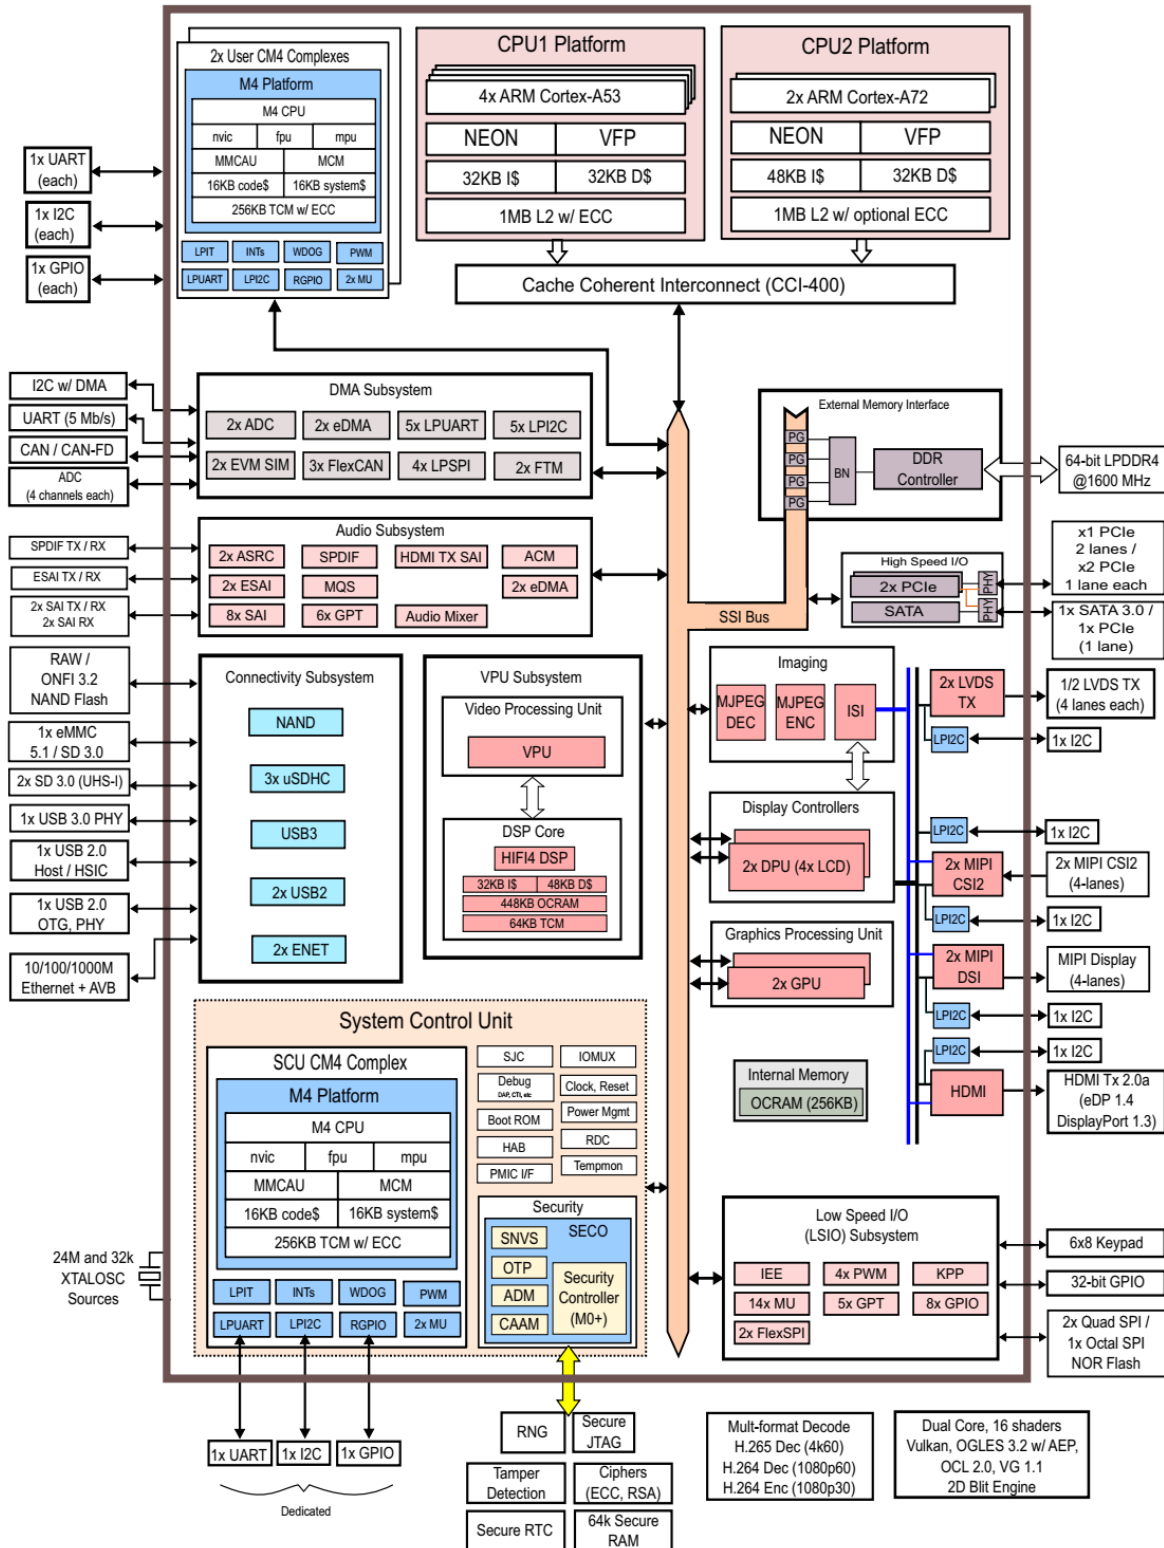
2x User CM4 Complexes
M4 Platform
M4 CPU
nvic | fpu | mpu
MMCAU | MCM
16KB code$ | 16KB system$
256KB TCM w/ ECC
LPIT | INTs | WDOG | PWM
LPUART | LPI2C | RGPIO | 2x MU

1x UART (each)
1x I2C (each)
1x GPIO (each)

CPU1 Platform
4x ARM Cortex-A53
NEON | VFP
32KB I$ | 32KB D$
1MB L2 w/ ECC

CPU2 Platform
2x ARM Cortex-A72
NEON | VFP
48KB I$ | 32KB D$
1MB L2 w/ optional ECC

Cache Coherent Interconnect (CCI-400)

I2C w/ DMA
UART (5 Mb/s)
CAN / CAN-FD
ADC (4 channels each)

DMA Subsystem
2x ADC | 2x eDMA | 5x LPUART | 5x LPI2C
2x EVM SIM | 3x FlexCAN | 4x LPSPI | 2x FTM

External Memory Interface
PG
PG
PG
PG
BN
DDR Controller
64-bit LPDDR4 @1600 MHz

SPDIF TX / RX
ESAI TX / RX
2x SAI TX / RX 2x SAI RX

Audio Subsystem
2x ASRC | SPDIF | HDMI TX SAI | ACM
2x ESAI | MQS | 2x eDMA
8x SAI | 6x GPT | Audio Mixer

High Speed I/O
2x PCIe
SATA
PHY
PHY
x1 PCIe 2 lanes / x2 PCIe 1 lane each
1x SATA 3.0 / 1x PCIe (1 lane)

SSI Bus

RAW / ONFI 3.2 NAND Flash
1x eMMC 5.1 / SD 3.0
2x SD 3.0 (UHS-I)
1x USB 3.0 PHY
1x USB 2.0 Host / HSIC
1x USB 2.0 OTG, PHY
10/100/1000M Ethernet + AVB

Connectivity Subsystem
NAND
3x uSDHC
USB3
2x USB2
2x ENET

VPU Subsystem
Video Processing Unit
VPU
DSP Core
HIFI4 DSP
32KB I$ | 48KB D$
448KB OCRAM
64KB TCM

Imaging
MJPEG DEC
MJPEG ENC
ISI

2x LVDS TX
1/2 LVDS TX (4 lanes each)
LPI2C
1x I2C

Display Controllers
2x DPU (4x LCD)
LPI2C
1x I2C
2x MIPI CSI2
2x MIPI CSI2 (4-lanes)
LPI2C
1x I2C

Graphics Processing Unit
2x GPU
2x MIPI DSI
MIPI Display (4-lanes)
LPI2C
1x I2C
LPI2C
1x I2C

Internal Memory
OCRAM (256KB)

HDMI
HDMI Tx 2.0a (eDP 1.4 DisplayPort 1.3)

System Control Unit
SCU CM4 Complex
M4 Platform
M4 CPU
nvic | fpu | mpu
MMCAU | MCM
16KB code$ | 16KB system$
256KB TCM w/ ECC
LPIT | INTs | WDOG | PWM
LPUART | LPI2C | RGPIO | 2x MU

SJC | IOMUX
Debug DAP, CTI, etc | Clock, Reset
Boot ROM | Power Mgmt
HAB | RDC
PMIC I/F | Tempmon

Security
SNVS | SECO
OTP
ADM
CAAM
Security Controller (M0+)

24M and 32k XTALOSC Sources

Low Speed I/O (LSIO) Subsystem
IEE | 4x PWM | KPP
14x MU | 5x GPT | 8x GPIO
2x FlexSPI

6x8 Keypad
32-bit GPIO
2x Quad SPI / 1x Octal SPI NOR Flash

1x UART | 1x I2C | 1x GPIO
Dedicated

RNG
Secure JTAG
Tamper Detection
Ciphers (ECC, RSA)
Secure RTC
64k Secure RAM

Mult-format Decode
H.265 Dec (4k60)
H.264 Dec (1080p60)
H.264 Enc (1080p30)

Dual Core, 16 shaders
Vulkan, OGLES 3.2 w/ AEP,
OCL 2.0, VG 1.1
2D Blit Engine